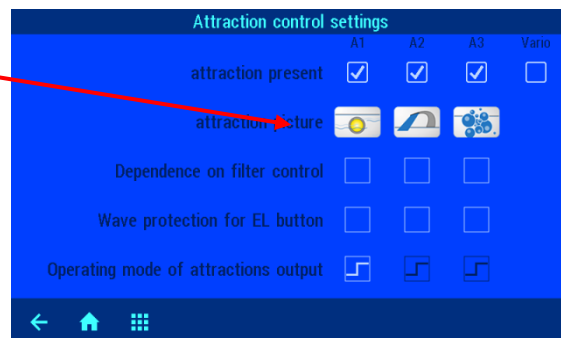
Attraction control settings

| | A1 | A2 | A3 | Vario |
|---|---|---|---|---|
| attraction present | ☑ | ☑ | ☑ | ☐ |
| attraction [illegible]isture | | | | |
| Dependence on filter control | ☐ | ☐ | ☐ | |
| Wave protection for EL button | ☐ | ☐ | ☐ | |
| Operating mode of attractions output | | | | |